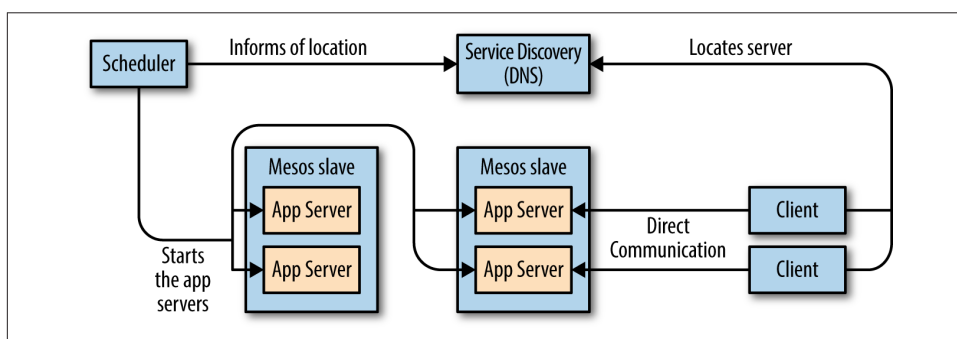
Scheduler

Informs of location

Service Discovery (DNS)

Locates server

Mesos slave

App Server

App Server

Mesos slave

App Server

App Server

Starts the app servers

Direct Communication

Client

Client